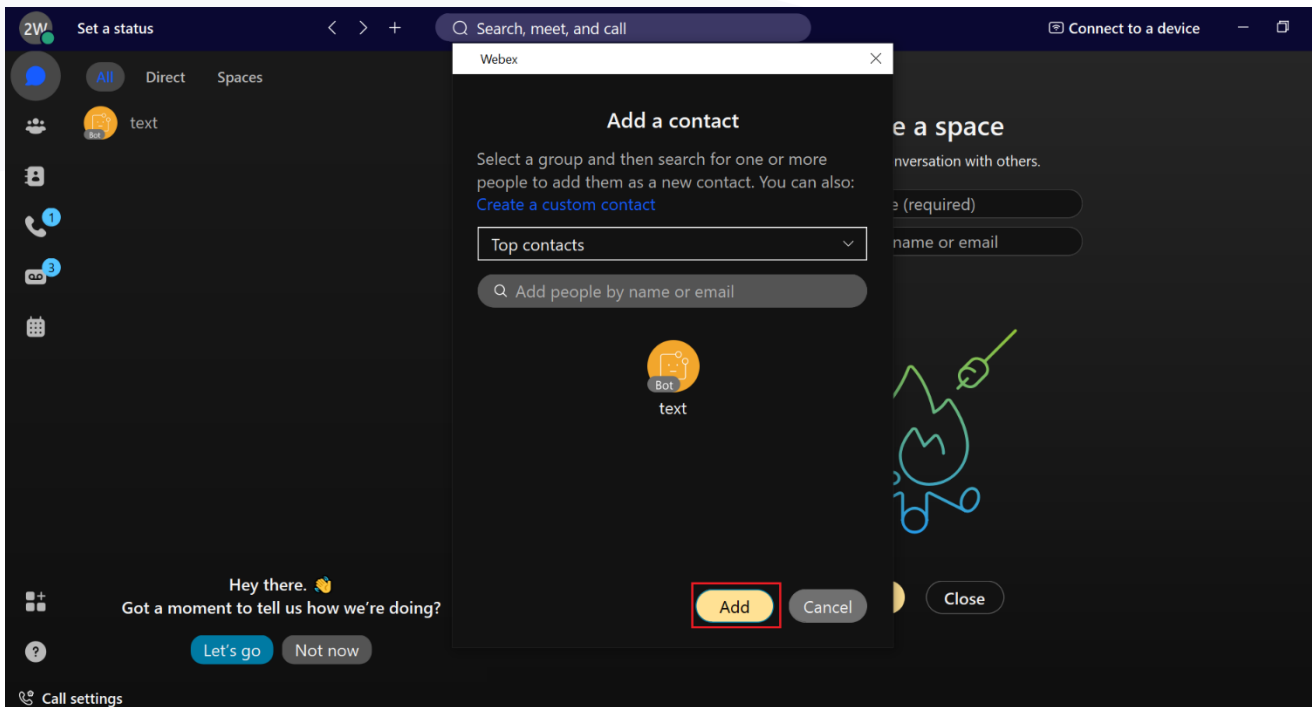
2W Set a status

Search, meet, and call

Connect to a device

All Direct Spaces

Bot text

1

3

Webex

Add a contact

Select a group and then search for one or more people to add them as a new contact. You can also: Create a custom contact

Top contacts

Add people by name or email

Bot
text

Add Cancel

e a space
nversation with others.
e (required)
name or email

Close

Hey there. 👋
Got a moment to tell us how we're doing?

Let's go Not now

Call settings